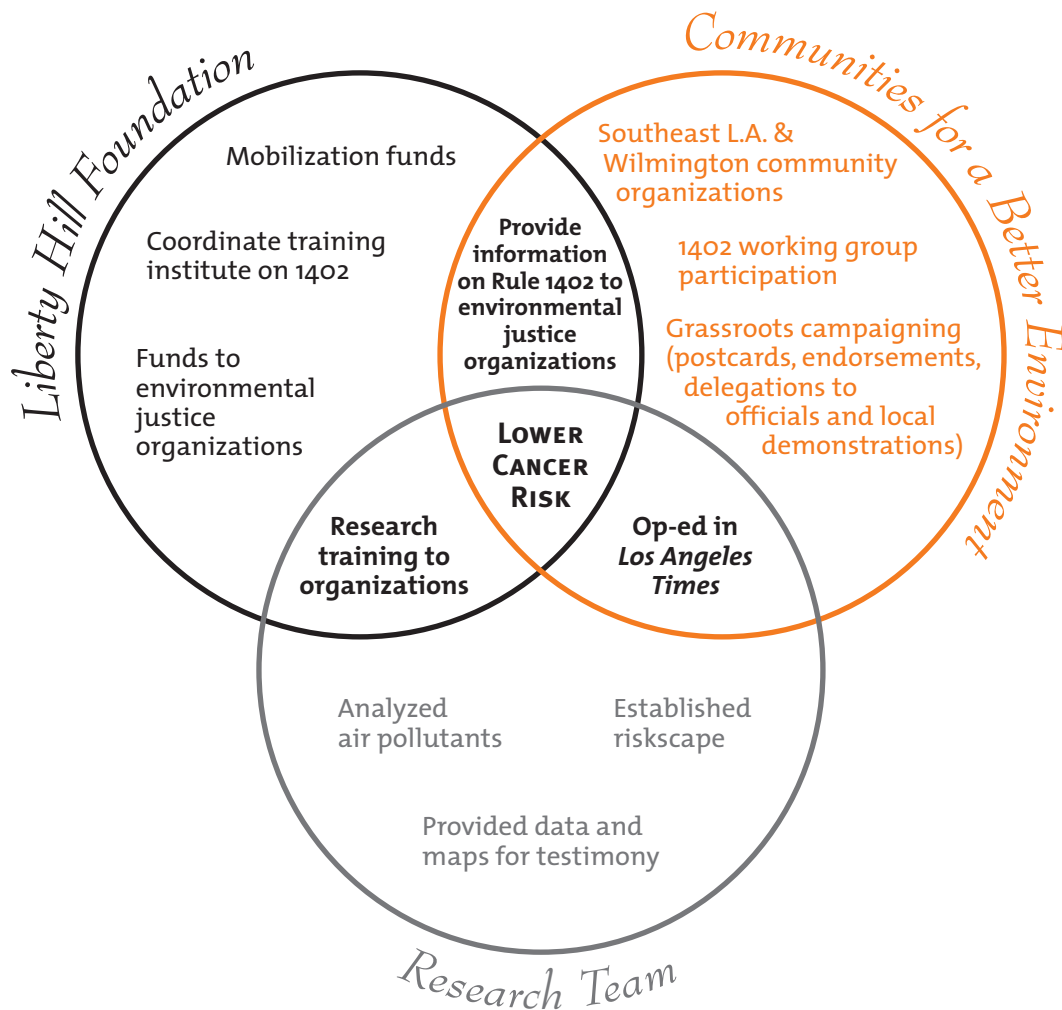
Liberty Hill Foundation

Communities for a Better Environment

Mobilization funds

Coordinate training institute on 1402

Funds to environmental justice organizations

Southeast L.A. & Wilmington community organizations

1402 working group participation

Grassroots campaigning (postcards, endorsements, delegations to officials and local demonstrations)

Provide information on Rule 1402 to environmental justice organizations

Lower Cancer Risk

Research training to organizations

Op-ed in *Los Angeles Times*

Analyzed air pollutants

Established riskscape

Provided data and maps for testimony

Research Team